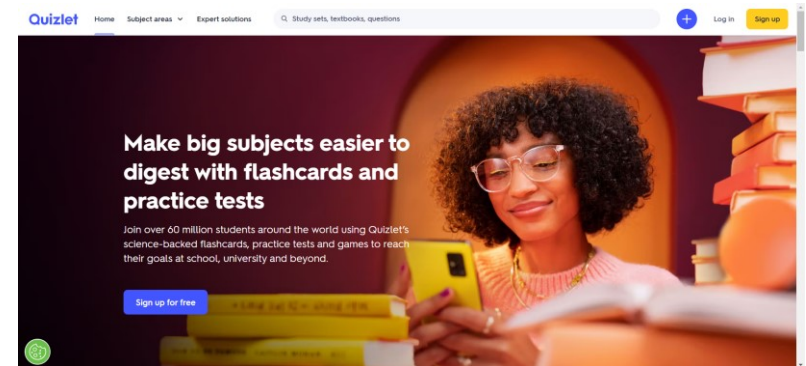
Quizlet Home Subject areas Expert solutions Study sets, textbooks, questions + Log in Sign up

Make big subjects easier to digest with flashcards and practice tests

Join over 60 million students around the world using Quizlet's science-backed flashcards, practice tests and games to reach their goals at school, university and beyond.

Sign up for free